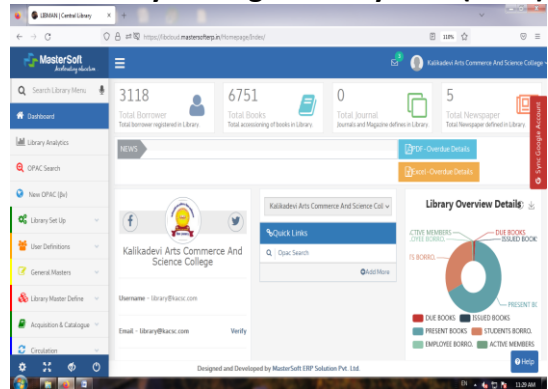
LIBMAN | Central Library

https://lkcloud.mastersofterp.in/Homepage/Index/

110%

MasterSoft
Accelerating education

Kalikadevi Arts Commerce And Science College

Search Library Menu

Dashboard

Library Analytics

OPAC Search

New OPAC (βv)

Library Set Up

User Definitions

General Masters

Library Master Define

Acquisition & Catalogue

Circulation

3118
Total Borrower
Total borrower registered in Library

6751
Total Books
Total accessioning of books in Library

0
Total Journal
Journals and Magazine defines in Library

5
Total Newspaper
Total Newspaper defined in Library

NEWS

PDF- Overdue Details

Excel- Overdue Details

Sync Google Account

Kalikadevi Arts Commerce And Science College

Username - library@kacsc.com

Email - library@kacsc.com
Verify

Kalikadevi Arts Commerce And Science Coll

Quick Links

Opac Search

Add More

Library Overview Details

ACTIVE MEMBERS
LOYEE BORRO.
DUE BOOKS
ISSUED BOOK
TS BORRO.
PRESENT BC

DUE BOOKS
ISSUED BOOKS
PRESENT BOOKS
STUDENTS BORRO.
EMPLOYEE BORRO.
ACTIVE MEMBERS

Help

Designed and Developed by MasterSoft ERP Solution Pvt. Ltd.

EN
11:29 AM